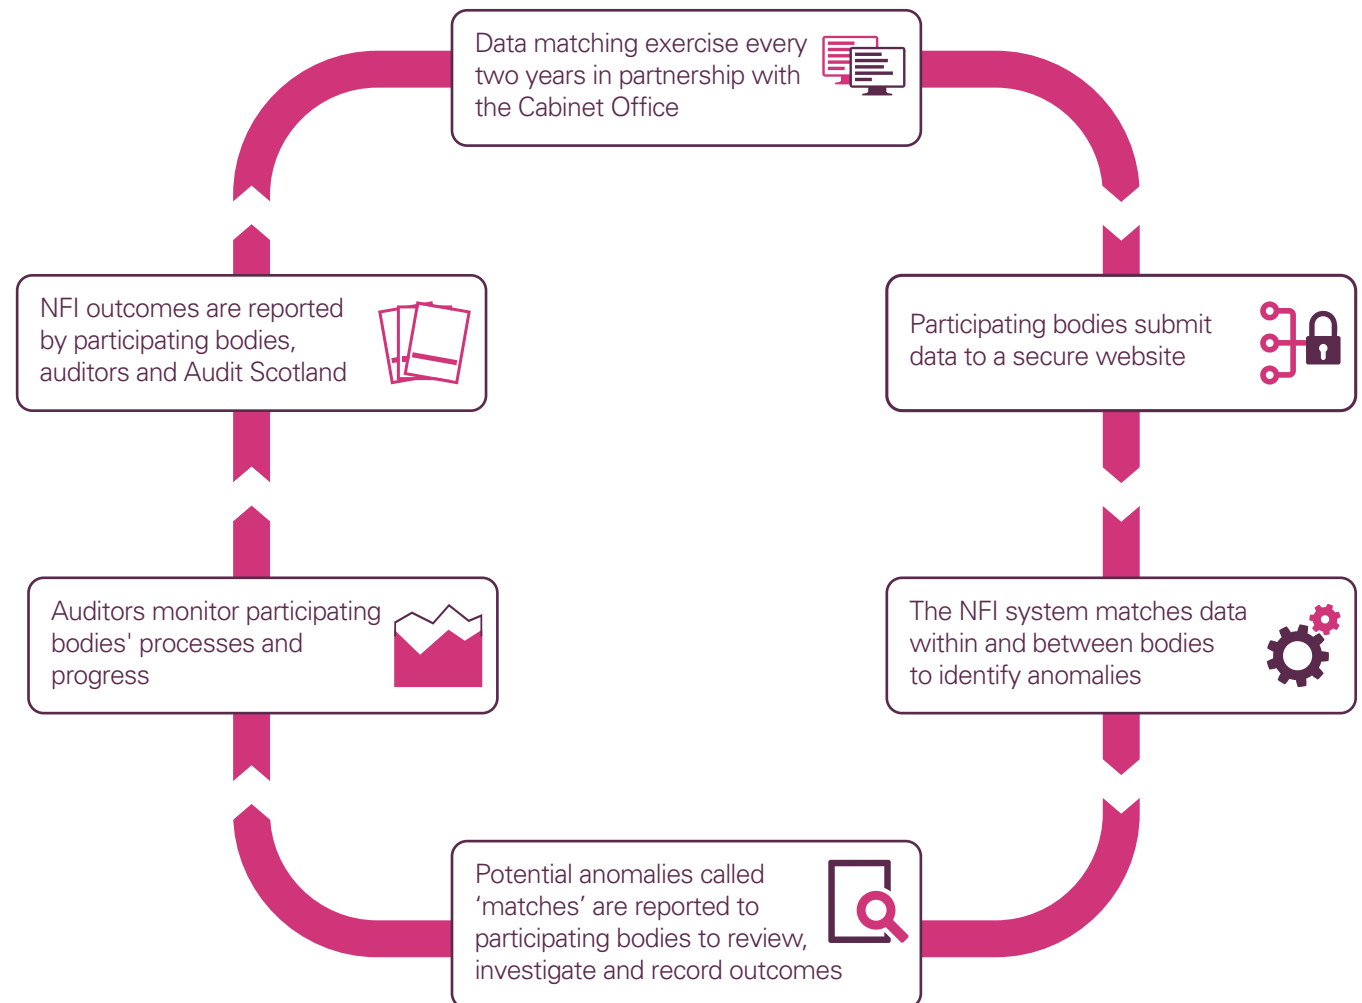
Data matching exercise every two years in partnership with the Cabinet Office

Participating bodies submit data to a secure website

The NFI system matches data within and between bodies to identify anomalies

Potential anomalies called 'matches' are reported to participating bodies to review, investigate and record outcomes

Auditors monitor participating bodies' processes and progress

NFI outcomes are reported by participating bodies, auditors and Audit Scotland